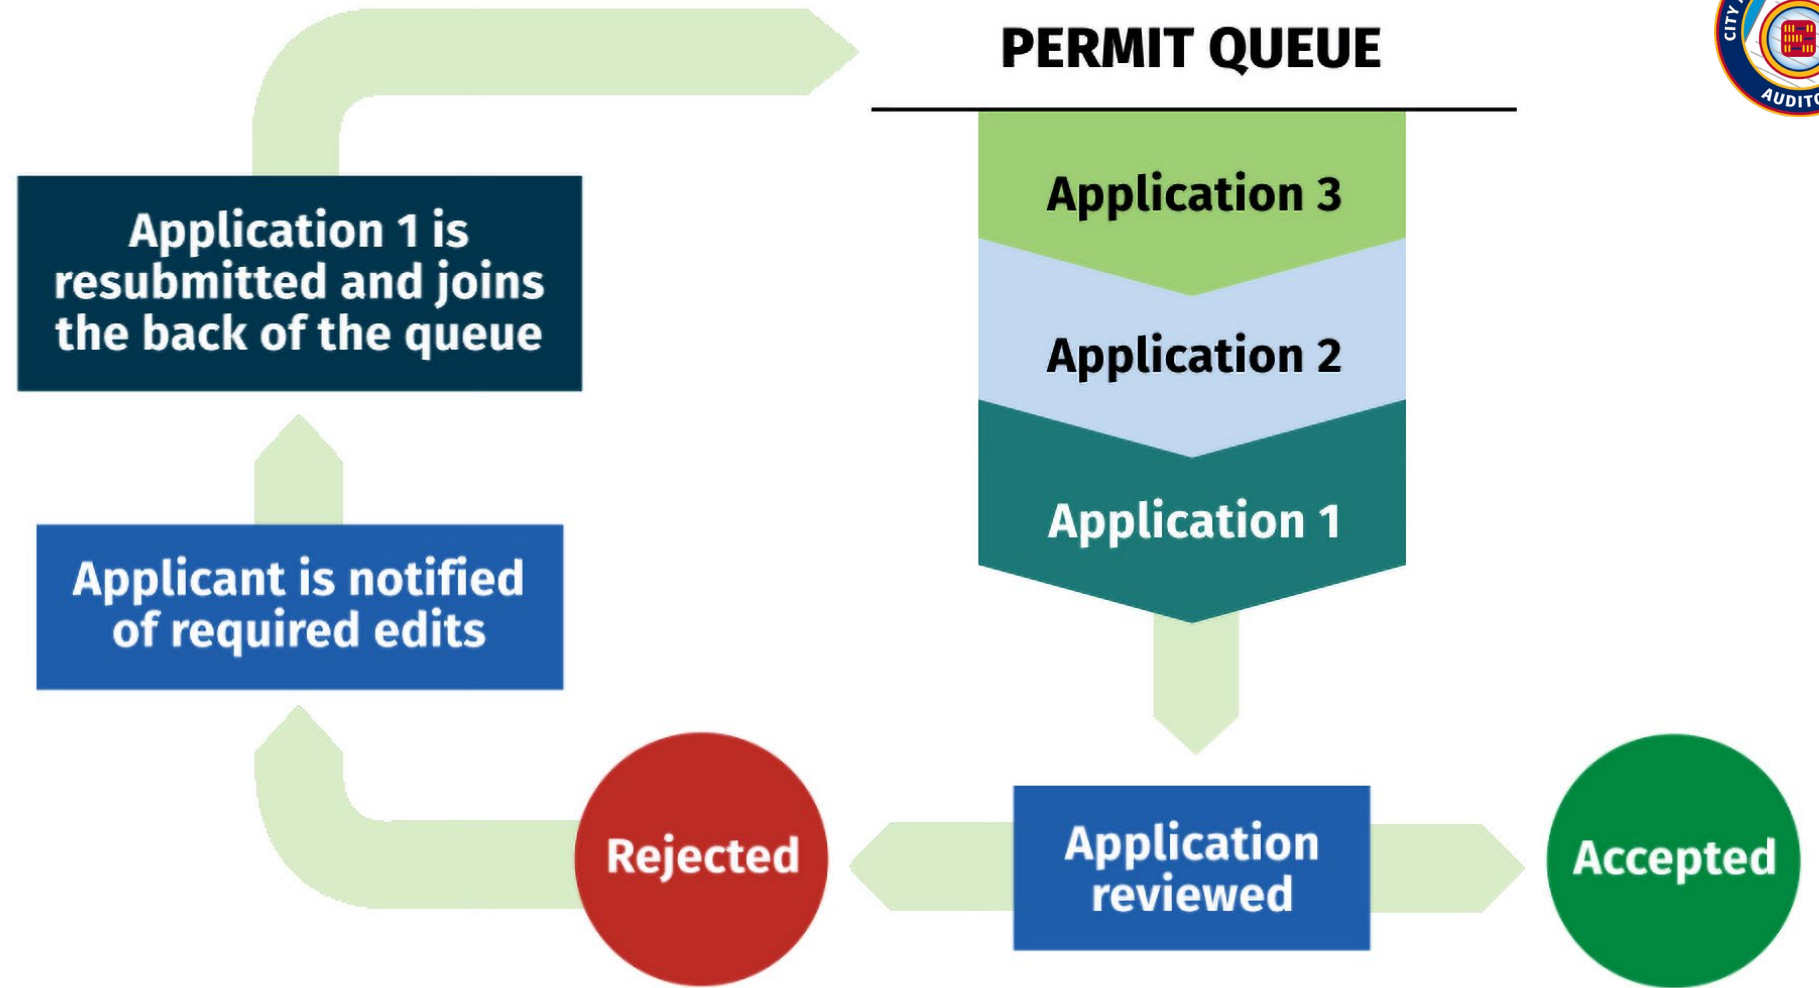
PERMIT QUEUE

Application 3

Application 2

Application 1

Application 1 is resubmitted and joins the back of the queue

Applicant is notified of required edits

Rejected

Application reviewed

Accepted

CITY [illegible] AUDITO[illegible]